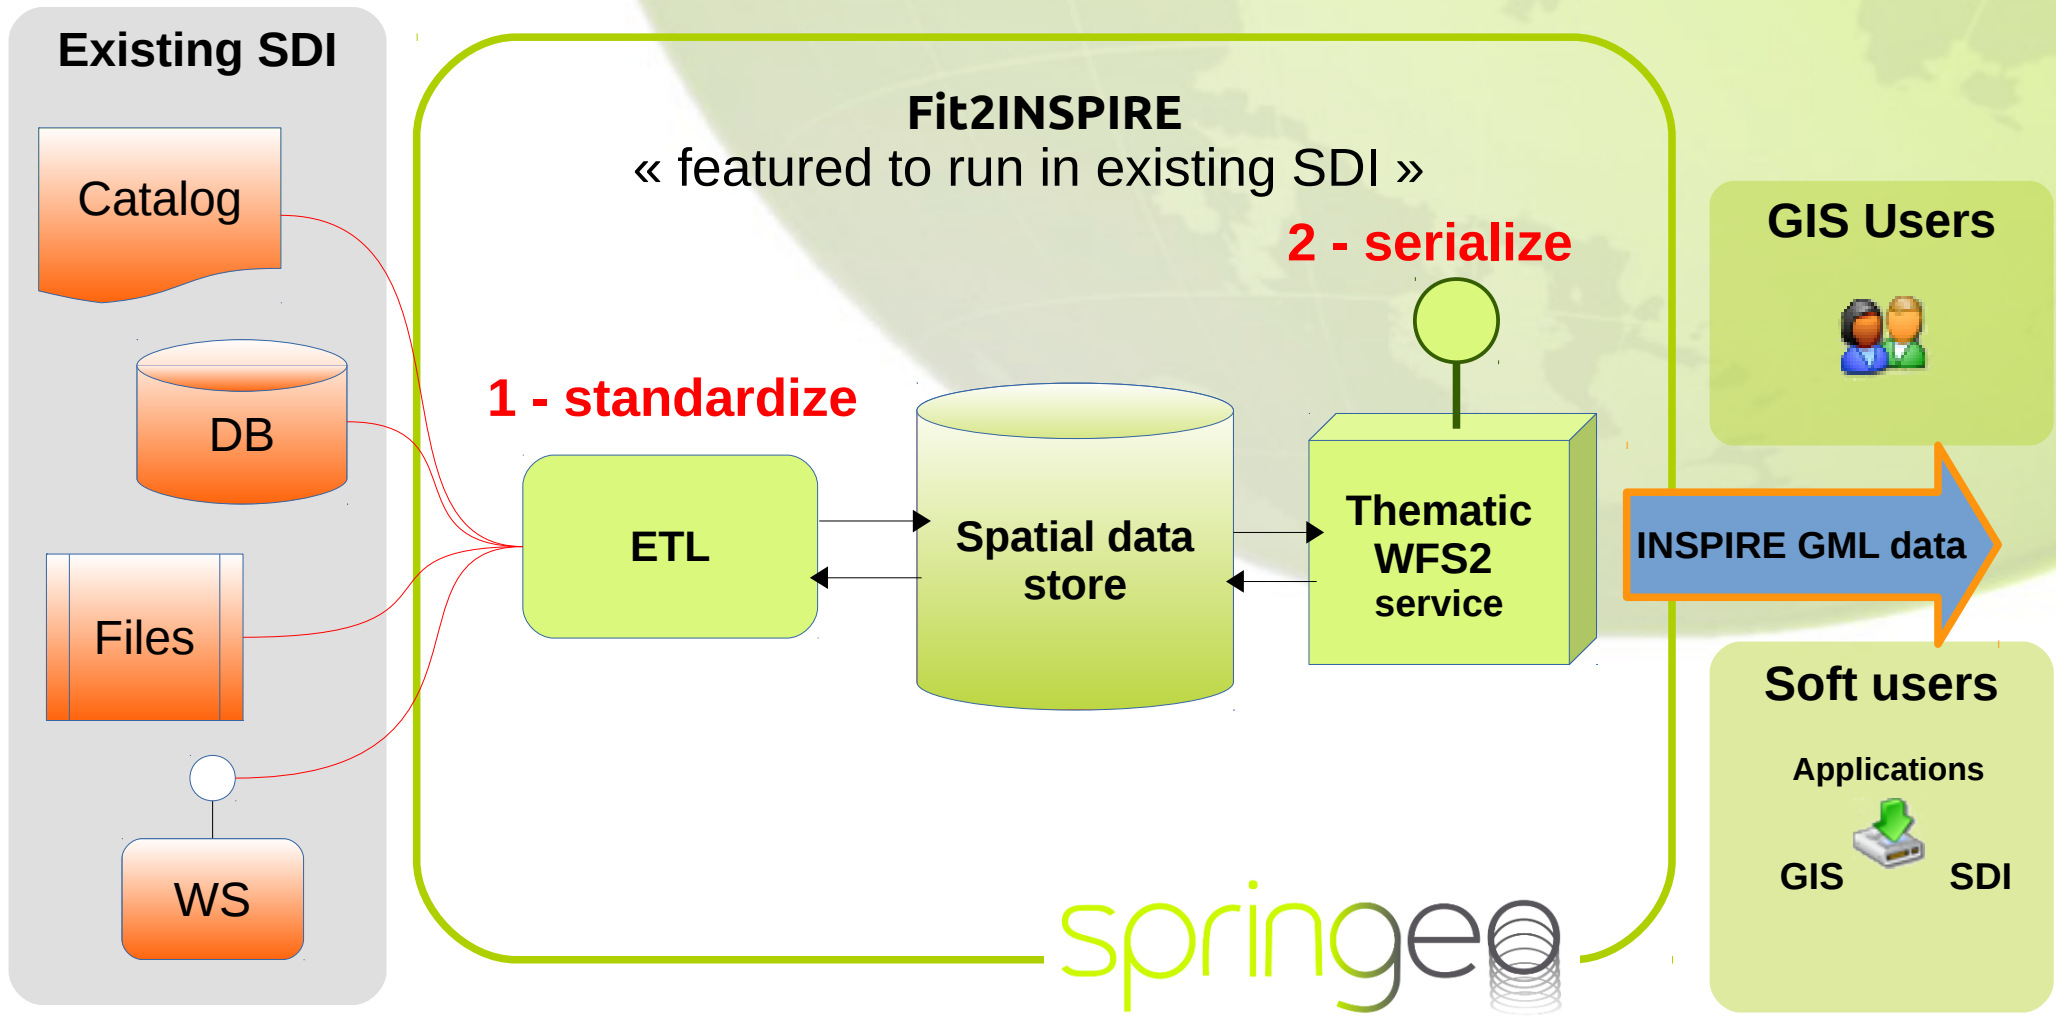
Existing SDI

Catalog

DB

Files

WS

Fit2INSPIRE
« featured to run in existing SDI »

2 - serialize

1 - standardize

ETL

Spatial data store

Thematic WFS2 service

springeo

GIS Users

INSPIRE GML data

Soft users

Applications

GIS

SDI